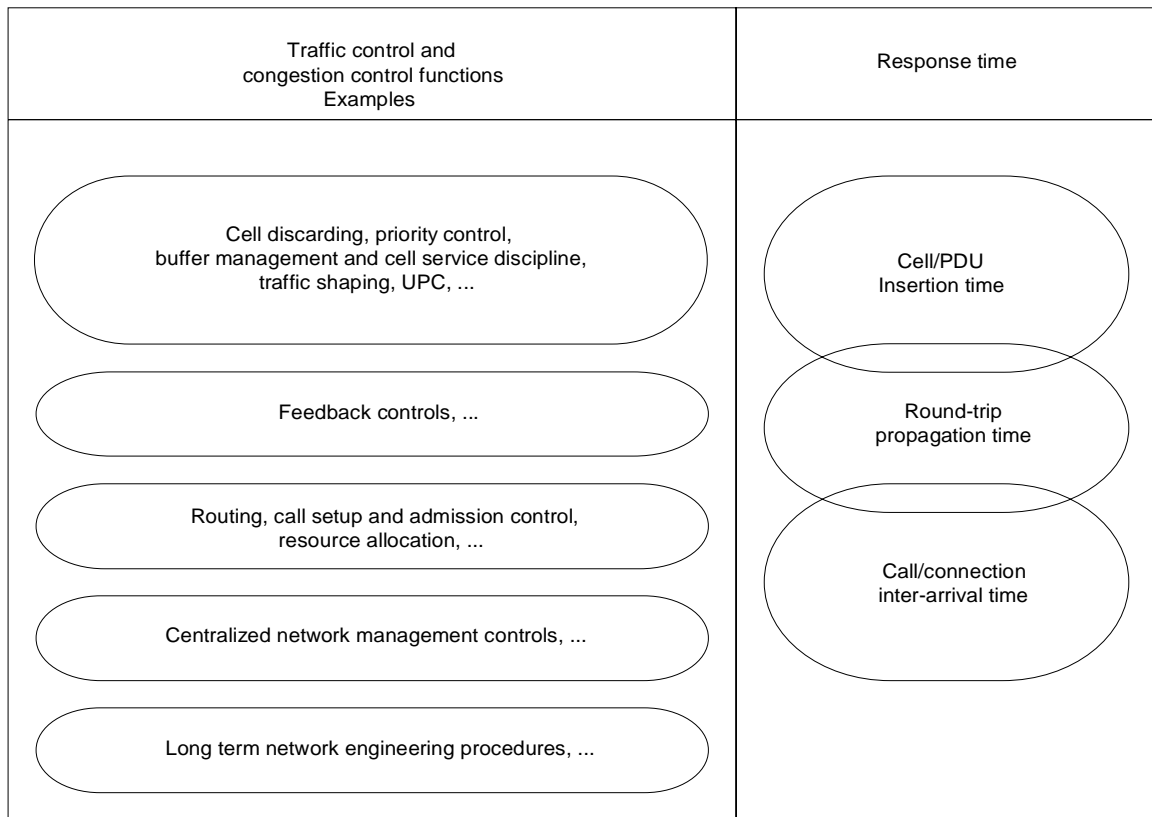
Traffic control and congestion control functions
Examples

Response time

Cell discarding, priority control, buffer management and cell service discipline, traffic shaping, UPC, ...

Feedback controls, ...

Routing, call setup and admission control, resource allocation, ...

Centralized network management controls, ...

Long term network engineering procedures, ...

Cell/PDU
Insertion time

Round-trip
propagation time

Call/connection
inter-arrival time